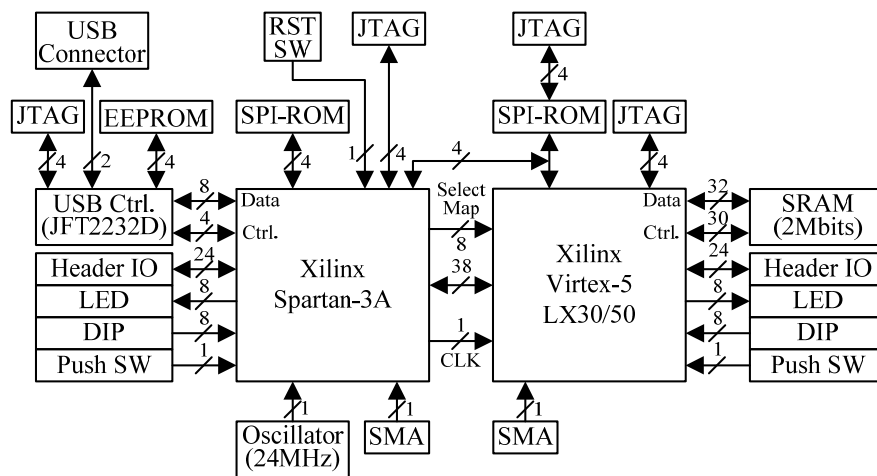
USB Connector

RST SW

JTAG

JTAG

4

JTAG

EEPROM

SPI-ROM

SPI-ROM

JTAG

4

2

4

4

1

4

4

4

USB Ctrl. (JFT2232D)

8

Data

Select Map

Data

32

SRAM (2Mbits)

4

Ctrl.

Ctrl.

30

8

Header IO

24

Xilinx Spartan-3A

38

Xilinx Virtex-5 LX30/50

24

Header IO

LED

8

8

LED

DIP

8

1

8

DIP

Push SW

1

CLK

1

Push SW

1

1

1

Oscillator (24MHz)

SMA

SMA